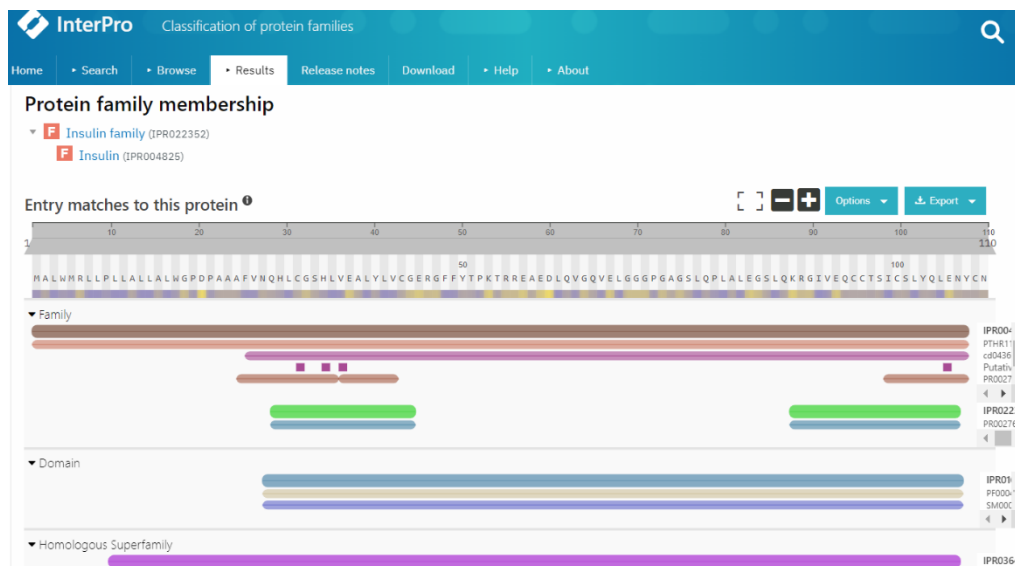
InterPro Classification of protein families

Home ▸ Search ▸ Browse ▸ Results Release notes Download ▸ Help ▸ About

Protein family membership

F Insulin family (IPR022352)
F Insulin (IPR004825)

Entry matches to this protein

Options Export

1 10 20 30 40 50 60 70 80 90 100 110 110

MALWMRLLPLLALLALWGPDPAAAFVNQHLCGSHLVEALYLVCGERGFFYTPKTRREAEDLQVGQVELGGGPGAGSLQPLALEGSLQKRGIVEQCCTSICSLYQLENYCN

▾ Family

IPR004
PTHR1
cd0436
Putativ
PR0027

IPR022
PR0027

▾ Domain

IPR01
PF000
SM000

▾ Homologous Superfamily

IPR036